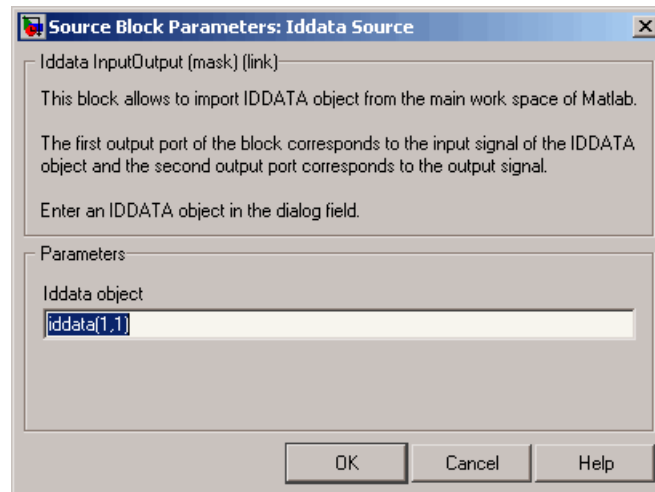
Source Block Parameters: Iddata Source

Iddata InputOutput (mask) (link)

This block allows to import IDDATA object from the main work space of Matlab.

The first output port of the block corresponds to the input signal of the IDDATA object and the second output port corresponds to the output signal.

Enter an IDDATA object in the dialog field.

Parameters

Iddata object

iddata(1,1)

OK

Cancel

Help